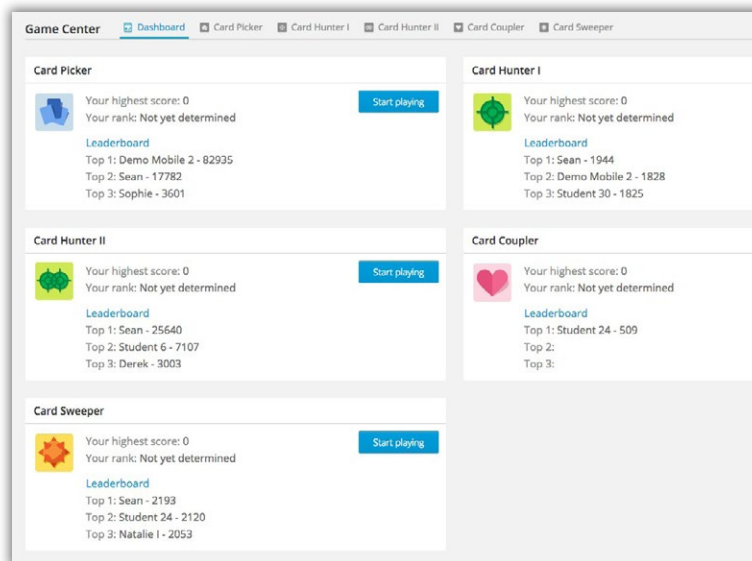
Game Center
Dashboard
Card Picker
Card Hunter I
Card Hunter II
Card Coupler
Card Sweeper

Card Picker
Your highest score: 0
Your rank: Not yet determined
Start playing
Leaderboard
Top 1: Demo Mobile 2 - 82935
Top 2: Sean - 17782
Top 3: Sophie - 3601

Card Hunter I
Your highest score: 0
Your rank: Not yet determined
Leaderboard
Top 1: Sean - 1944
Top 2: Demo Mobile 2 - 1828
Top 3: Student 30 - 1825

Card Hunter II
Your highest score: 0
Your rank: Not yet determined
Start playing
Leaderboard
Top 1: Sean - 25640
Top 2: Student 6 - 7107
Top 3: Derek - 3003

Card Coupler
Your highest score: 0
Your rank: Not yet determined
Leaderboard
Top 1: Student 24 - 509
Top 2:
Top 3:

Card Sweeper
Your highest score: 0
Your rank: Not yet determined
Start playing
Leaderboard
Top 1: Sean - 2193
Top 2: Student 24 - 2120
Top 3: Natalie I - 2053